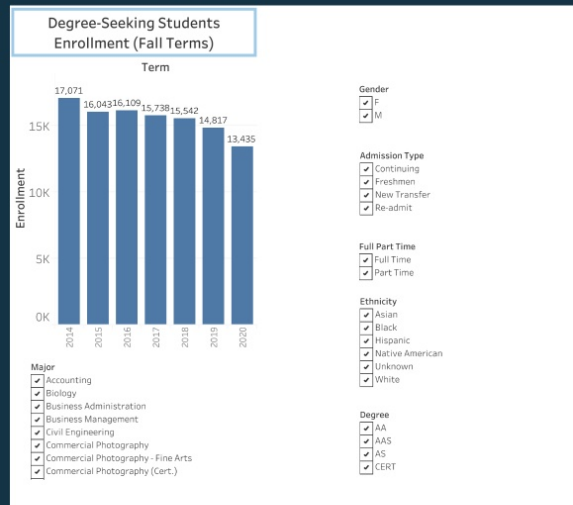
Degree-Seeking Students Enrollment (Fall Terms)

Term

Enrollment

| Term | Enrollment |
|---|---|
| 2014 | 17,071 |
| 2015 | 16,043 |
| 2016 | 16,109 |
| 2017 | 15,738 |
| 2018 | 15,542 |
| 2019 | 14,817 |
| 2020 | 13,435 |

15K
10K
5K
0K

Major
Accounting
Biology
Business Administration
Business Management
Civil Engineering
Commercial Photography
Commercial Photography - Fine Arts
Commercial Photography (Cert.)

Gender
F
M

Admission Type
Continuing
Freshmen
New Transfer
Re-admit

Full Part Time
Full Time
Part Time

Ethnicity
Asian
Black
Hispanic
Native American
Unknown
White

Degree
AA
AAS
AS
CERT